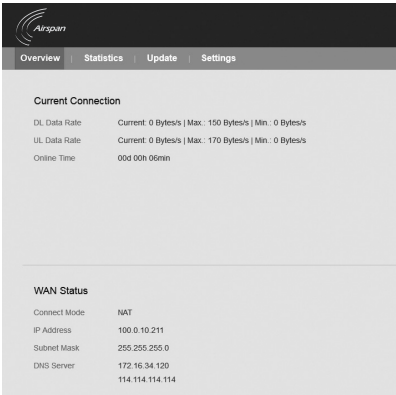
Airspan

Overview | Statistics | Update | Settings

Current Connection

DL Data Rate Current: 0 Bytes/s | Max.: 150 Bytes/s | Min.: 0 Bytes/s
UL Data Rate Current: 0 Bytes/s | Max.: 170 Bytes/s | Min.: 0 Bytes/s
Online Time 00d 00h 06min

WAN Status

Connect Mode NAT
IP Address 100.0.10.211
Subnet Mask 255.255.255.0
DNS Server 172.16.34.120
114.114.114.114